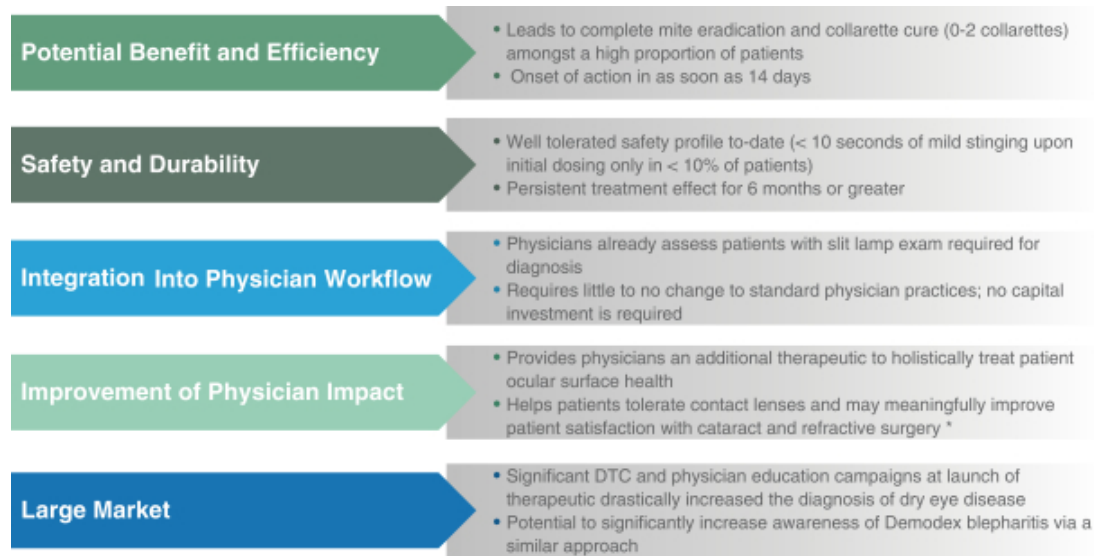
Potential Benefit and Efficiency

• Leads to complete mite eradication and collarette cure (0-2 collarettes) amongst a high proportion of patients
• Onset of action in as soon as 14 days

Safety and Durability

• Well tolerated safety profile to-date (< 10 seconds of mild stinging upon initial dosing only in < 10% of patients)
• Persistent treatment effect for 6 months or greater

Integration Into Physician Workflow

• Physicians already assess patients with slit lamp exam required for diagnosis
• Requires little to no change to standard physician practices; no capital investment is required

Improvement of Physician Impact

• Provides physicians an additional therapeutic to holistically treat patient ocular surface health
• Helps patients tolerate contact lenses and may meaningfully improve patient satisfaction with cataract and refractive surgery *

Large Market

• Significant DTC and physician education campaigns at launch of therapeutic drastically increased the diagnosis of dry eye disease
• Potential to significantly increase awareness of Demodex blepharitis via a similar approach